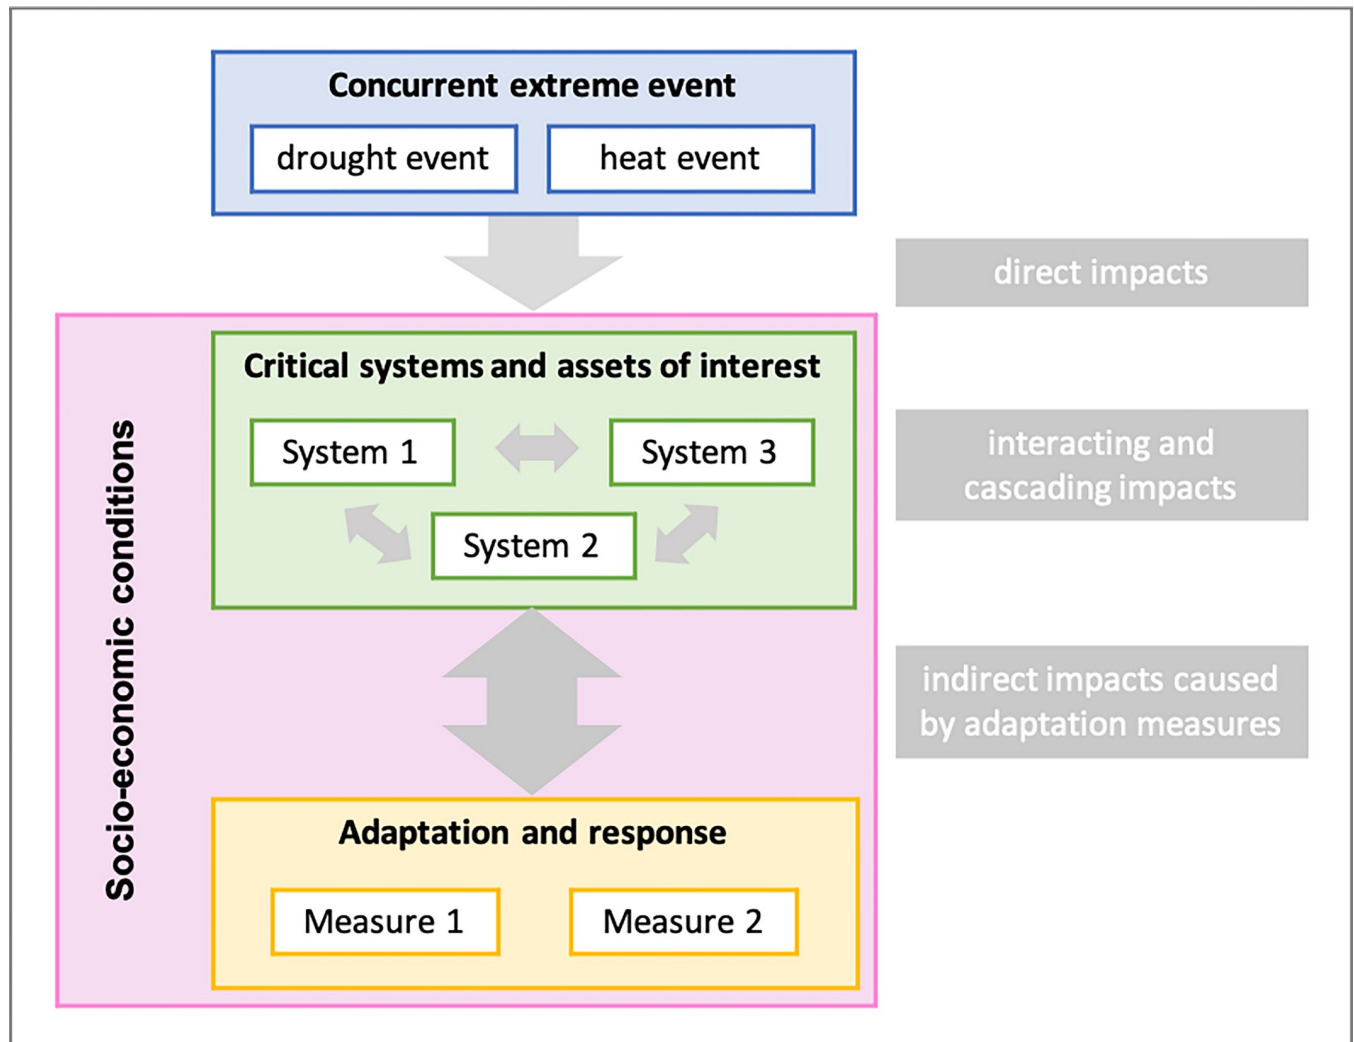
Concurrent extreme event

drought event

heat event

direct impacts

Socio-economic conditions

Critical systems and assets of interest

System 1

System 3

System 2

interacting and cascading impacts

indirect impacts caused by adaptation measures

Adaptation and response

Measure 1

Measure 2